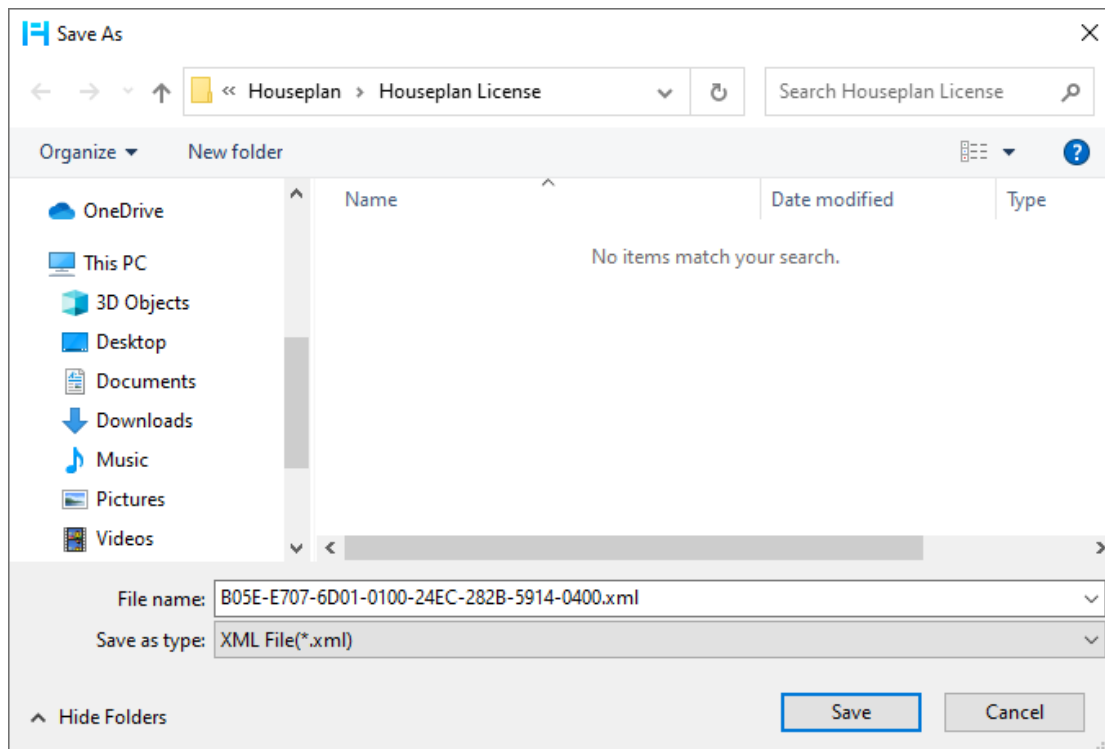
Save As

« Houseplan › Houseplan License

Search Houseplan License

Organize ▾ New folder

OneDrive
This PC
3D Objects
Desktop
Documents
Downloads
Music
Pictures
Videos

| Name | Date modified | Type |
|---|---|---|

No items match your search.

File name: B05E-E707-6D01-0100-24EC-282B-5914-0400.xml
Save as type: XML File(*.xml)

Hide Folders

Save

Cancel